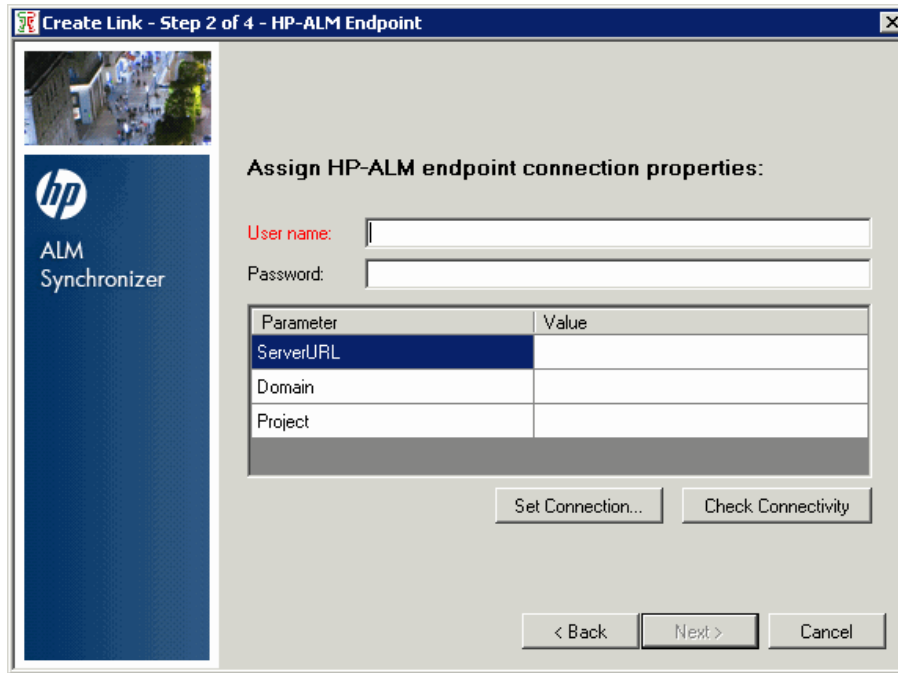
Create Link - Step 2 of 4 - HP-ALM Endpoint

hp

ALM Synchronizer

Assign HP-ALM endpoint connection properties:

User name:

Password:

| Parameter | Value |
|---|---|
| ServerURL | |
| Domain | |
| Project | |

Set Connection...

Check Connectivity

< Back

Next >

Cancel